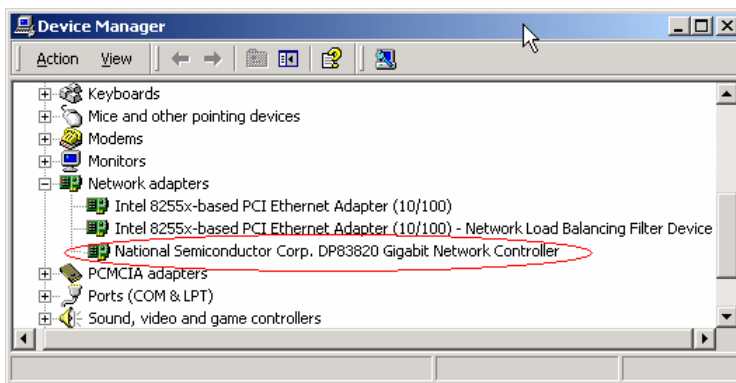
Device Manager

Action View

Keyboards
Mice and other pointing devices
Modems
Monitors
Network adapters
Intel 8255x-based PCI Ethernet Adapter (10/100)
Intel 8255x-based PCI Ethernet Adapter (10/100) - Network Load Balancing Filter Device
National Semiconductor Corp. DP83820 Gigabit Network Controller
PCMCIA adapters
Ports (COM & LPT)
Sound, video and game controllers